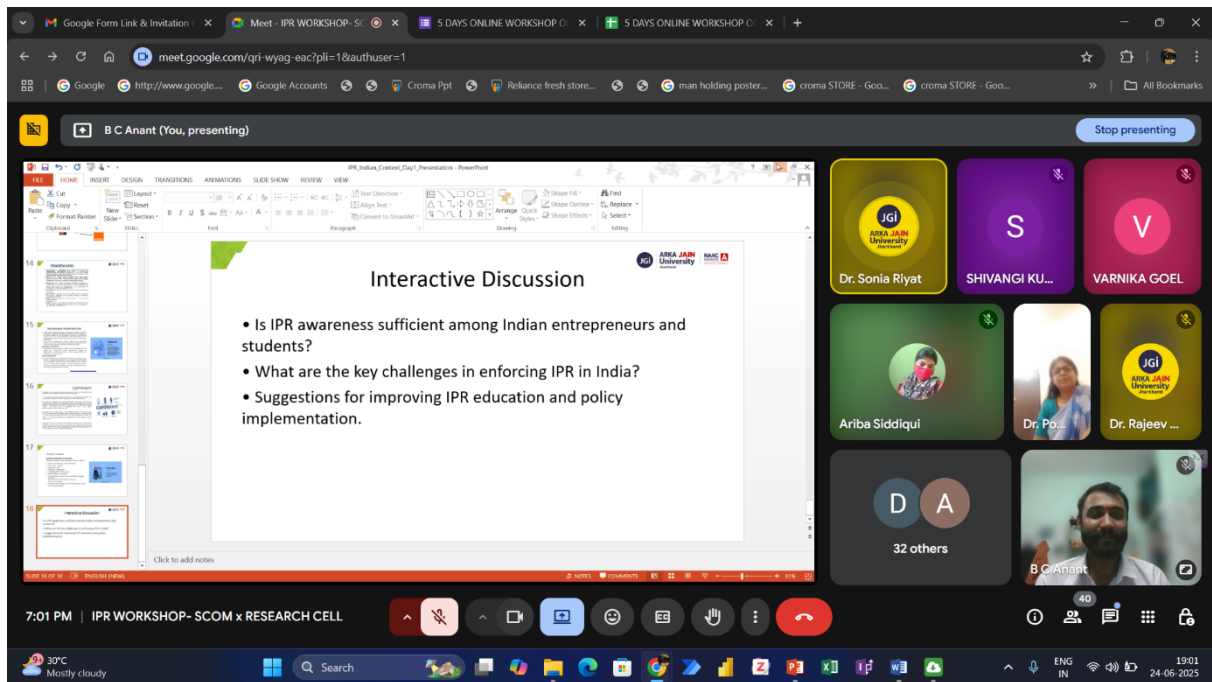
Google Form Link & Invitation | Meet - IPR WORKSHOP- SC | 5 DAYS ONLINE WORKSHOP O | 5 DAYS ONLINE WORKSHOP O

meet.google.com/qri-wyag-eac?pli=1&authuser=1

Google | http://www.google.... | Google Accounts | Croma Ppt | Reliance fresh store... | man holding poster... | croma STORE - Goo... | croma STORE - Goo... | All Bookmarks

B C Anant (You, presenting)

Stop presenting

IPR_Indian_Context_Day1_Presentation - PowerPoint

FILE HOME INSERT DESIGN TRANSITIONS ANIMATIONS SLIDE SHOW REVIEW VIEW

Cut Copy Format Painter Paste Clipboard New Slide Layout Reset Section Slides Font Paragraph Text Direction Align Text Convert to SmartArt Arrange Quick Styles Shape Fill Shape Outline Shape Effects Drawing Find Replace Select Editing

14 15 16 17 18

Interactive Discussion

ARKA JAIN University

• Is IPR awareness sufficient among Indian entrepreneurs and students?

• What are the key challenges in enforcing IPR in India?

• Suggestions for improving IPR education and policy implementation.

Click to add notes

SLIDE 18 OF 18 ENGLISH (INDIA) NOTES COMMENTS 61%

Dr. Sonia Riyat
SHIVANGI KU...
VARNIKA GOEL
Ariba Siddiqui
Dr. Po...
Dr. Rajeev ...
D A
32 others
B C Anant

7:01 PM | IPR WORKSHOP- SCOM x RESEARCH CELL

40

30°C Mostly cloudy

Search

ENG IN

19:01 24-06-2025